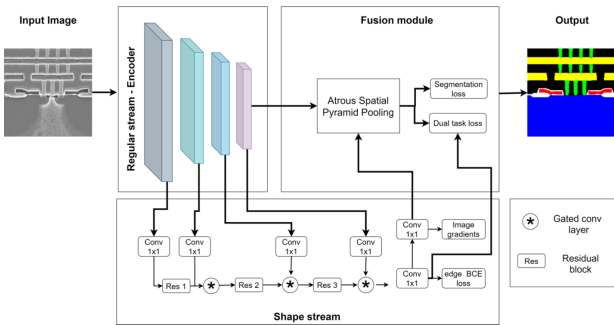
Input Image

Regular stream - Encoder

Fusion module

Output

Atrous Spatial Pyramid Pooling

Segmentation loss

Dual task loss

Conv 1x1

Conv 1x1

Conv 1x1

Conv 1x1

Conv 1x1

Image gradients

Res 1

Res 2

Res 3

Conv 1x1

edge BCE loss

Gated conv layer

Res

Residual block

Shape stream